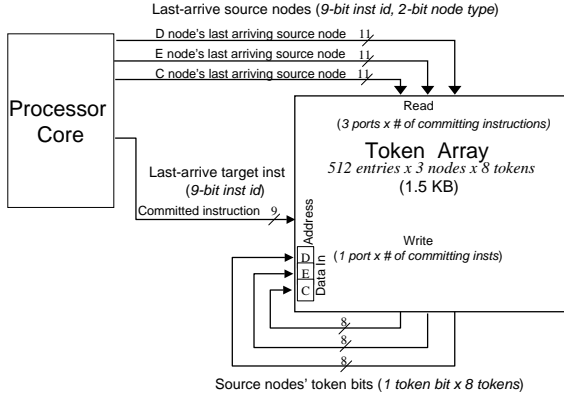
Last-arrive source nodes (*9-bit inst id, 2-bit node type*)

D node's last arriving source node 11

E node's last arriving source node 11

C node's last arriving source node 11

Processor Core

Read

(*3 ports x # of committing instructions)*

Token Array

*512 entries x 3 nodes x 8 tokens*

(1.5 KB)

Last-arrive target inst

(*9-bit inst id*)

Committed instruction 9

Address

Write

(*1 port x # of committing insts*)

D

E

C

Data In

8

8

8

Source nodes' token bits (*1 token bit x 8 tokens*)